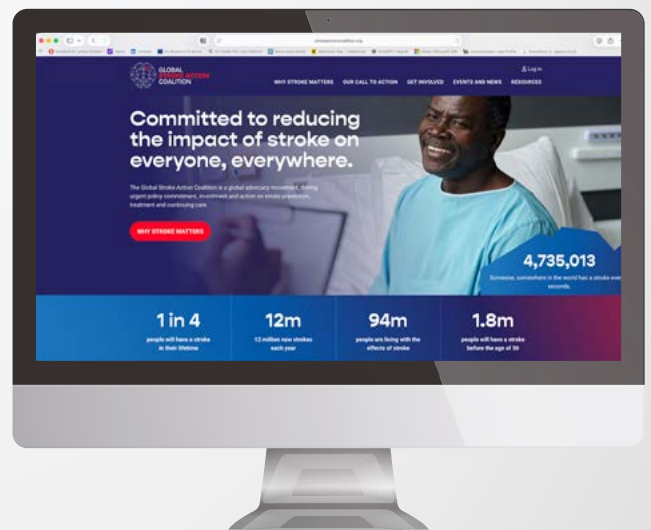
GLOBAL STROKE ACTION COALITION

Log in

WHY STROKE MATTERS OUR CALL TO ACTION GET INVOLVED EVENTS AND NEWS RESOURCES

Committed to reducing the impact of stroke on everyone, everywhere.

The Global Stroke Action Coalition is a global advocacy movement, driving urgent policy commitment, investment and action on stroke prevention, treatment and continuing care.

WHY STROKE MATTERS

4,735,013

Someone, somewhere in the world has a stroke every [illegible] seconds.

1 in 4
people will have a stroke in their lifetime

12m
12 million new strokes each year

94m
people are living with the effects of stroke

1.8m
people will have a stroke before the age of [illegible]